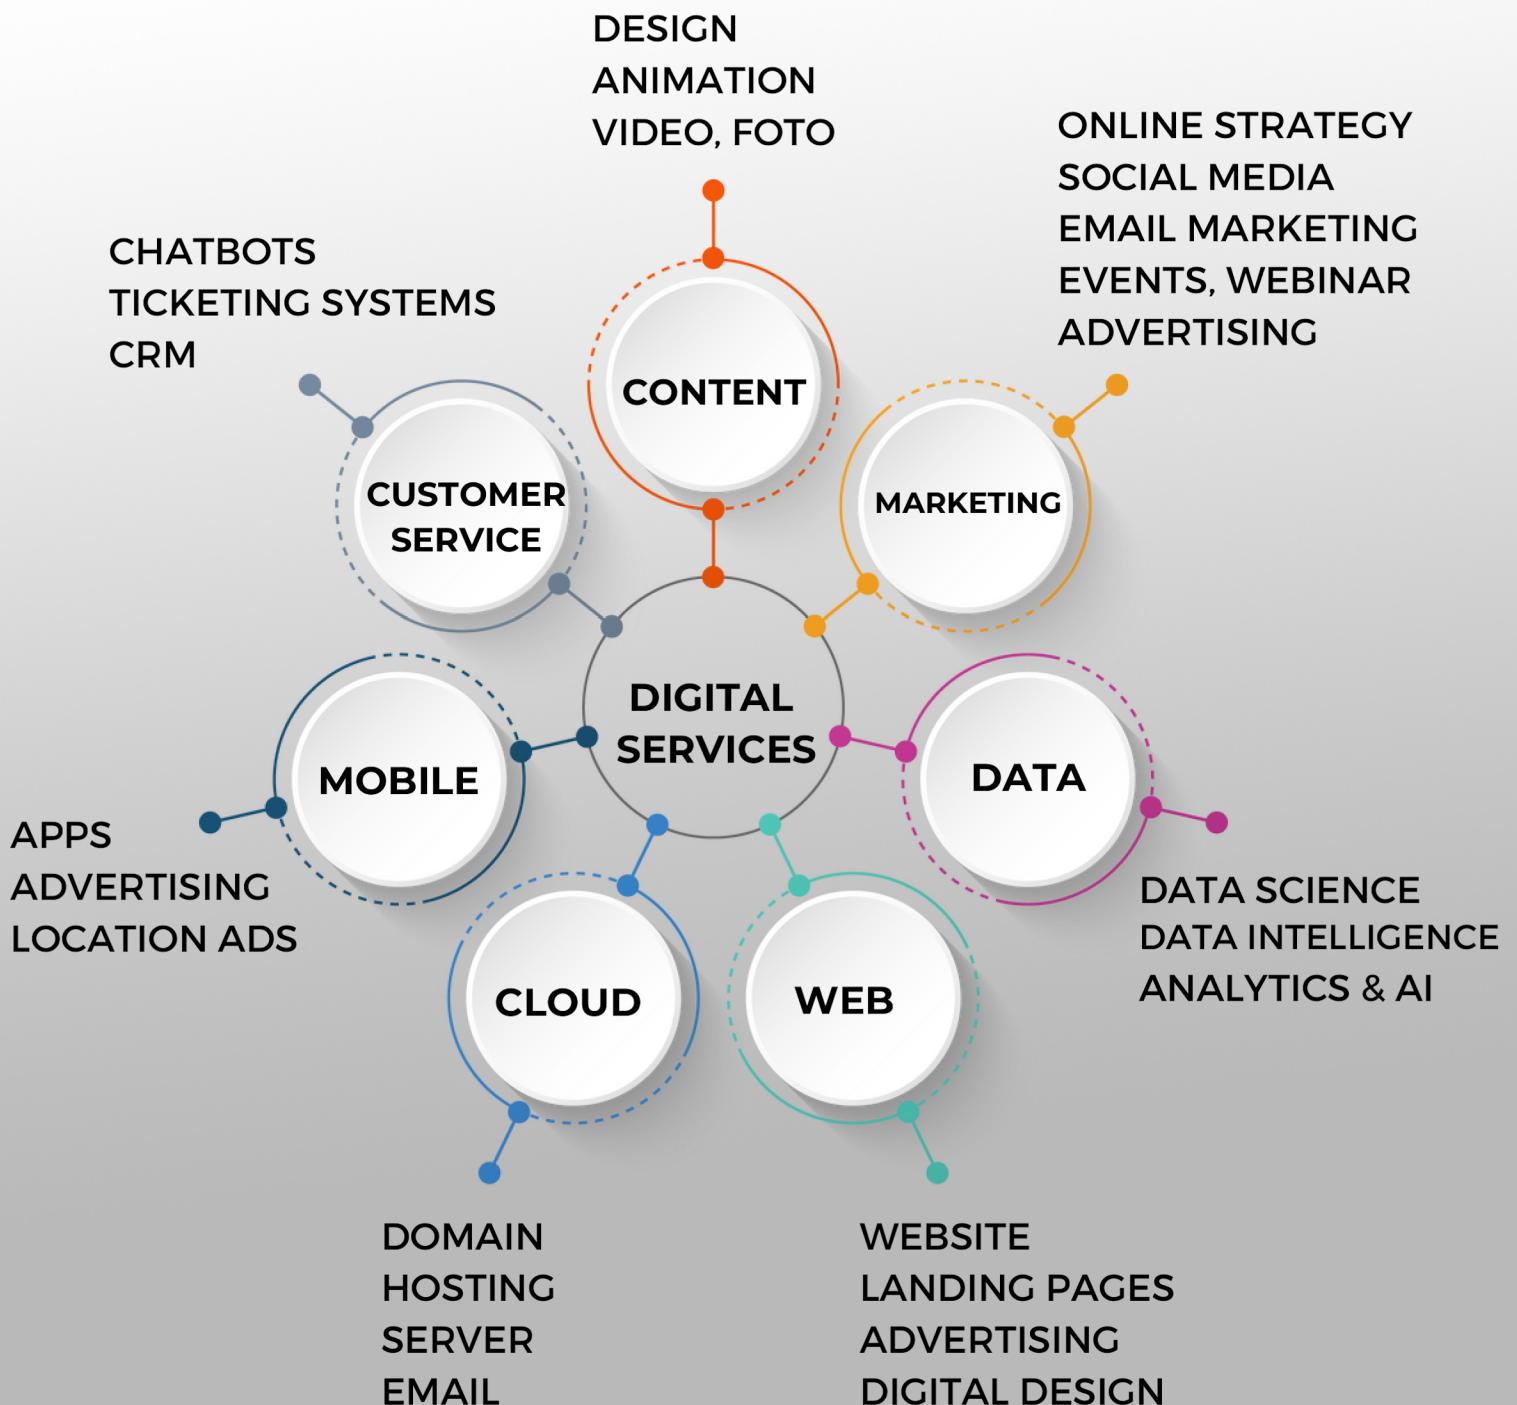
DESIGN
ANIMATION
VIDEO, FOTO

ONLINE STRATEGY
SOCIAL MEDIA
EMAIL MARKETING
EVENTS, WEBINAR
ADVERTISING

CHATBOTS
TICKETING SYSTEMS
CRM

CONTENT

CUSTOMER SERVICE

MARKETING

DIGITAL SERVICES

MOBILE

DATA

APPS
ADVERTISING
LOCATION ADS

DATA SCIENCE
DATA INTELLIGENCE
ANALYTICS & AI

CLOUD

WEB

DOMAIN
HOSTING
SERVER
EMAIL

WEBSITE
LANDING PAGES
ADVERTISING
DIGITAL DESIGN